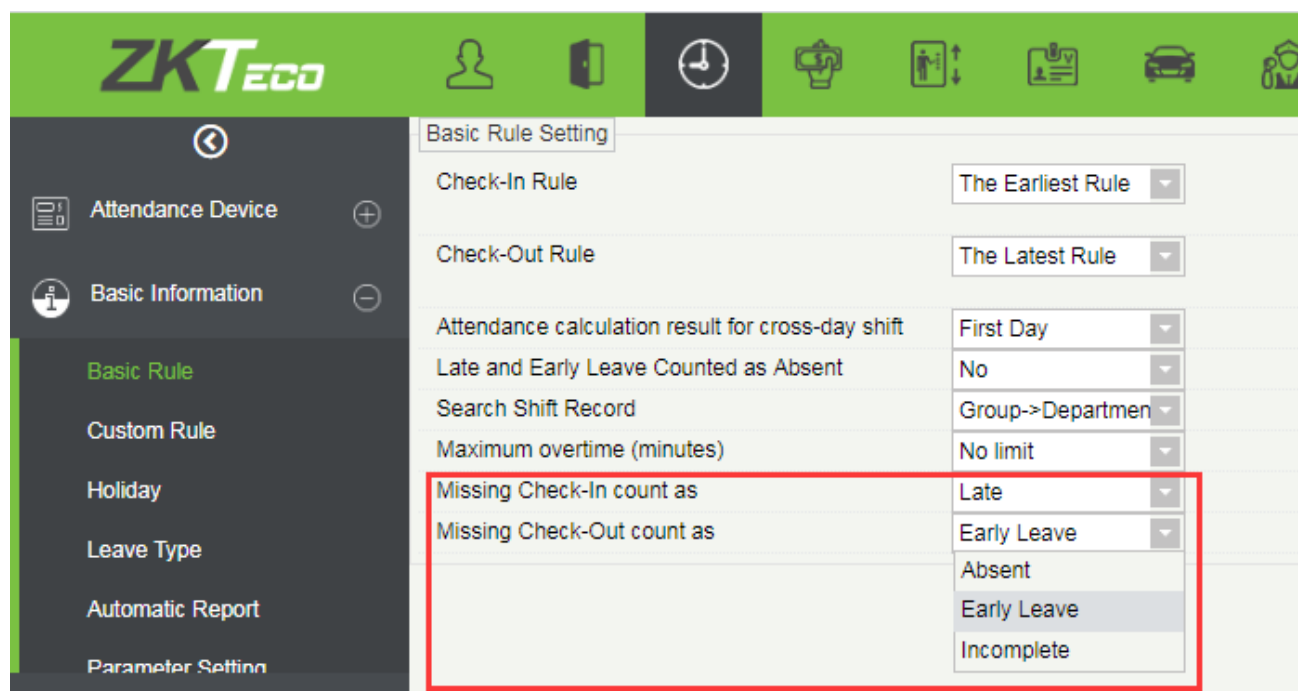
ZKTeco

Attendance Device
Basic Information
Basic Rule
Custom Rule
Holiday
Leave Type
Automatic Report
Parameter Setting

Basic Rule Setting

Check-In Rule | The Earliest Rule
Check-Out Rule | The Latest Rule
Attendance calculation result for cross-day shift | First Day
Late and Early Leave Counted as Absent | No
Search Shift Record | Group->Departmen
Maximum overtime (minutes) | No limit
Missing Check-In count as | Late
Missing Check-Out count as | Early Leave

Absent
Early Leave
Incomplete